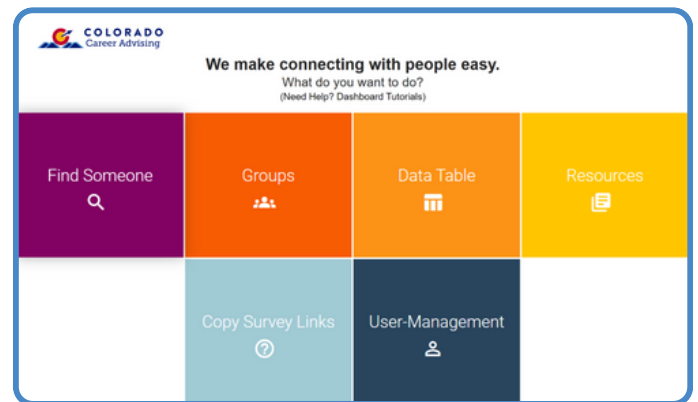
COLORADO
Career Advising

We make connecting with people easy.

What do you want to do?

(Need Help? Dashboard Tutorials)

Find Someone

Groups

Data Table

Resources

Copy Survey Links

User-Management